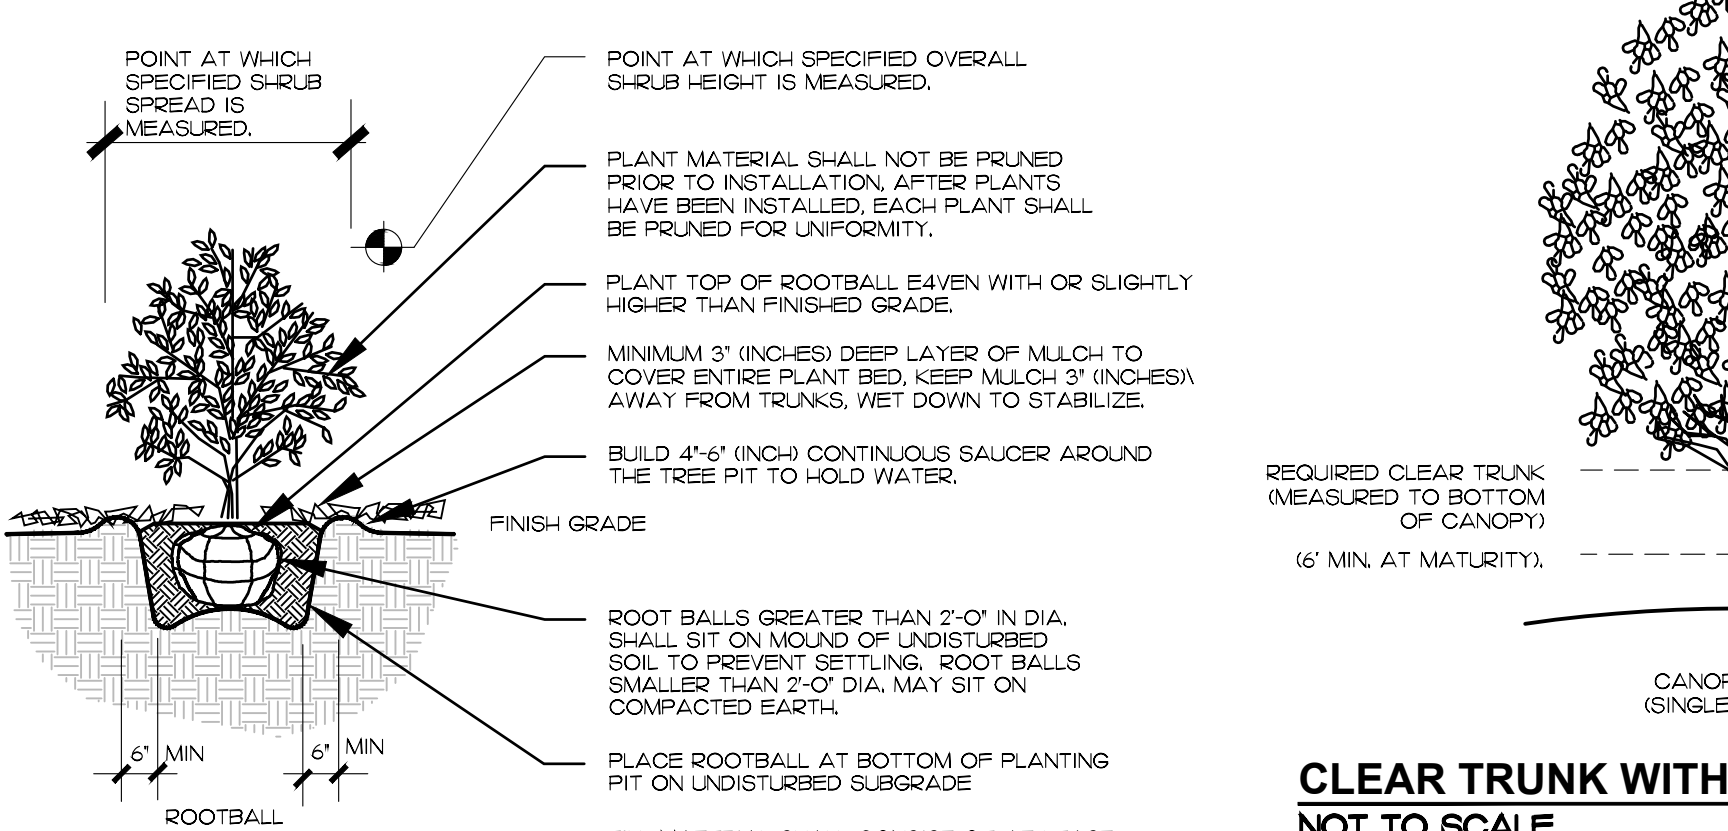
POINT AT WHICH SPECIFIED SHRUB SPREAD IS MEASURED.

POINT AT WHICH SPECIFIED OVERALL SHRUB HEIGHT IS MEASURED.

PLANT MATERIAL SHALL NOT BE PRUNED PRIOR TO INSTALLATION, AFTER PLANTS HAVE BEEN INSTALLED, EACH PLANT SHALL BE PRUNED FOR UNIFORMITY.

PLANT TOP OF ROOTBALL E4VEN WITH OR SLIGHTLY HIGHER THAN FINISHED GRADE.

MINIMUM 3" (INCHES) DEEP LAYER OF MULCH TO COVER ENTIRE PLANT BED, KEEP MULCH 3" (INCHES)\ AWAY FROM TRUNKS, WET DOWN TO STABILIZE.

BUILD 4"-6" (INCH) CONTINUOUS SAUCER AROUND THE TREE PIT TO HOLD WATER.

FINISH GRADE

ROOT BALLS GREATER THAN 2'-0" IN DIA. SHALL SIT ON MOUND OF UNDISTURBED SOIL TO PREVENT SETTLING. ROOT BALLS SMALLER THAN 2'-0" DIA. MAY SIT ON COMPACTED EARTH.

PLACE ROOTBALL AT BOTTOM OF PLANTING PIT ON UNDISTURBED SUBGRADE

6" MIN

6" MIN

ROOTBALL

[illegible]

REQUIRED CLEAR TRUNK (MEASURED TO BOTTOM OF CANOPY)

(6' MIN. AT MATURITY).

CANOP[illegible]
(SINGLE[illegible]

CLEAR TRUNK WITH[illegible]
NOT TO SCALE